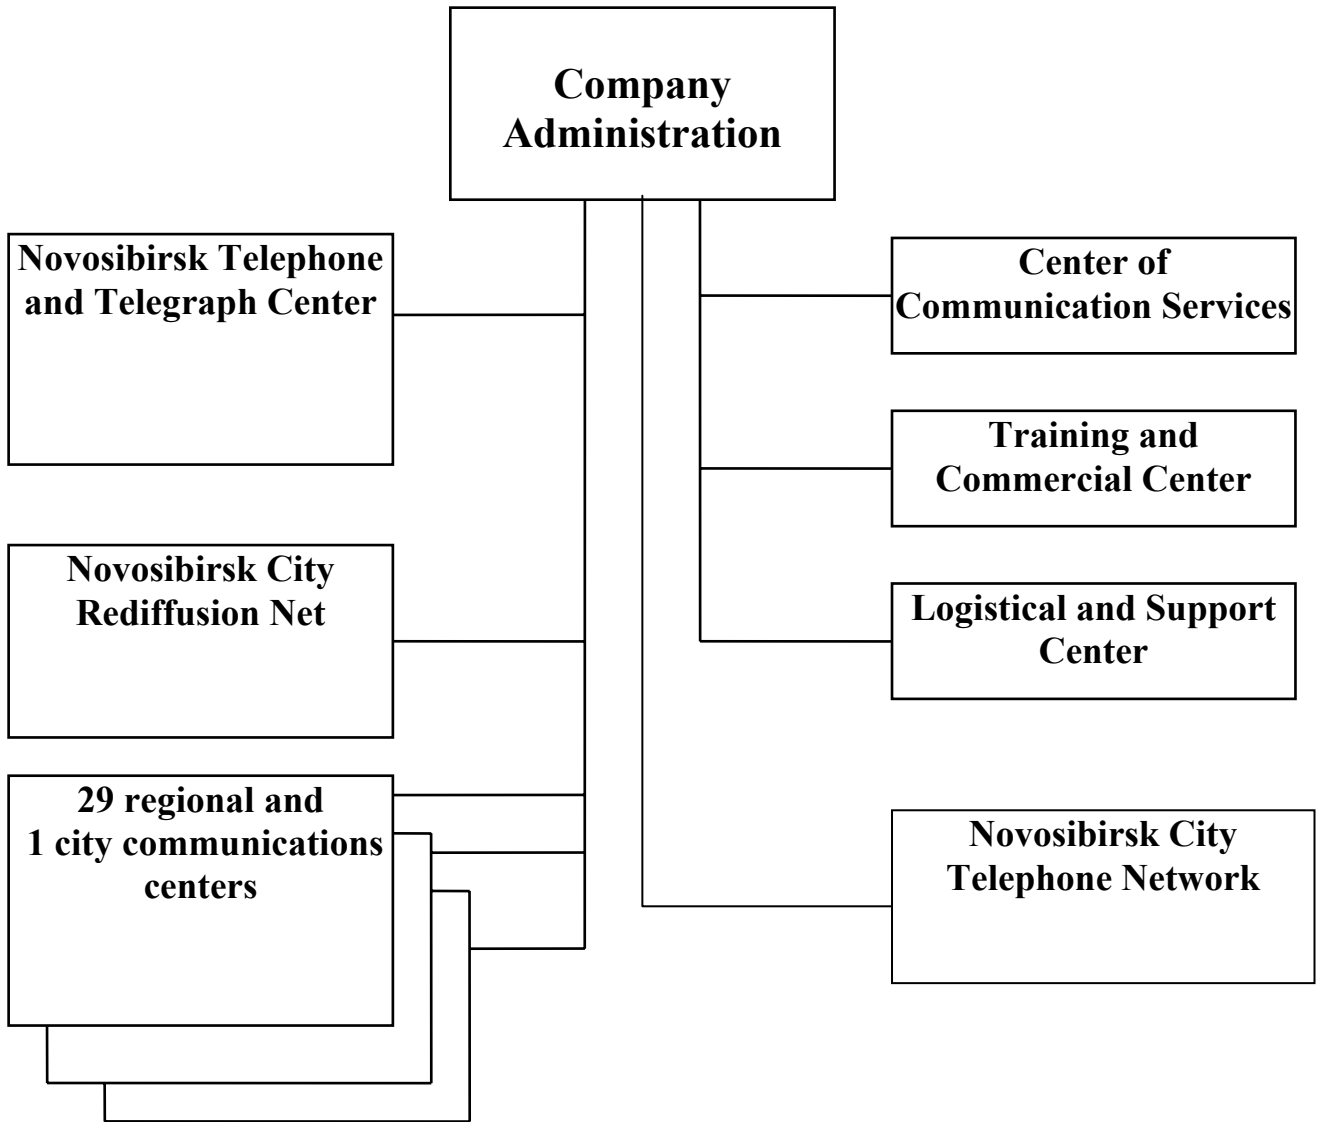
Company Administration

Novosibirsk Telephone and Telegraph Center

Novosibirsk City Rediffusion Net

29 regional and 1 city communications centers

Center of Communication Services

Training and Commercial Center

Logistical and Support Center

Novosibirsk City Telephone Network